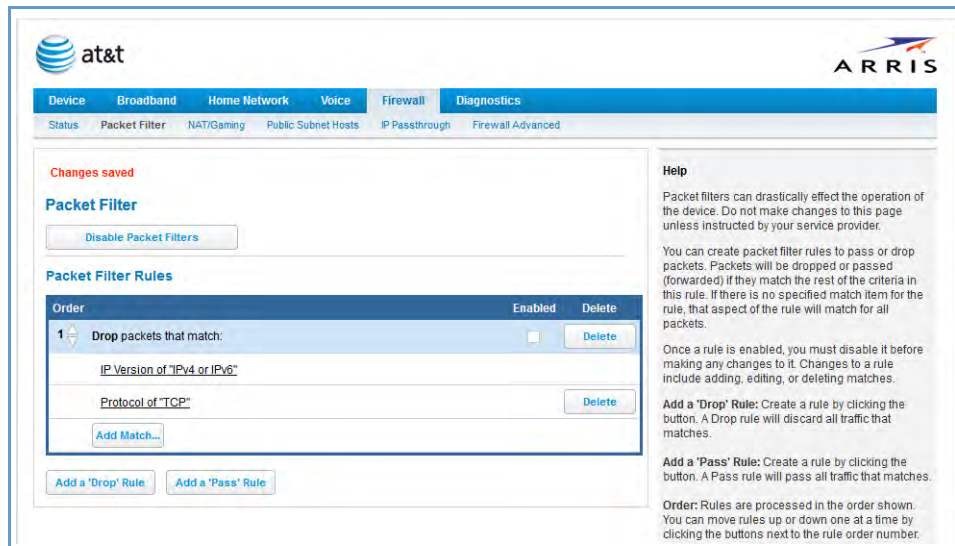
at&t

ARRIS

Device Broadband Home Network Voice Firewall Diagnostics

Status Packet Filter NAT/Gaming Public Subnet Hosts IP Passthrough Firewall Advanced

Changes saved

Packet Filter

Disable Packet Filters

Packet Filter Rules

| Order | | Enabled | Delete |
|---|---|---|---|
| 1 | Drop packets that match: | | Delete |
| | IP Version of "IPv4 or IPv6" | | |
| | Protocol of "TCP" | | Delete |
| | Add Match... | | |

Add a 'Drop' Rule Add a 'Pass' Rule

Help

Packet filters can drastically effect the operation of the device. Do not make changes to this page unless instructed by your service provider.

You can create packet filter rules to pass or drop packets. Packets will be dropped or passed (forwarded) if they match the rest of the criteria in this rule. If there is no specified match item for the rule, that aspect of the rule will match for all packets.

Once a rule is enabled, you must disable it before making any changes to it. Changes to a rule include adding, editing, or deleting matches.

Add a 'Drop' Rule: Create a rule by clicking the button. A Drop rule will discard all traffic that matches.

Add a 'Pass' Rule: Create a rule by clicking the button. A Pass rule will pass all traffic that matches.

Order: Rules are processed in the order shown. You can move rules up or down one at a time by clicking the buttons next to the rule order number.